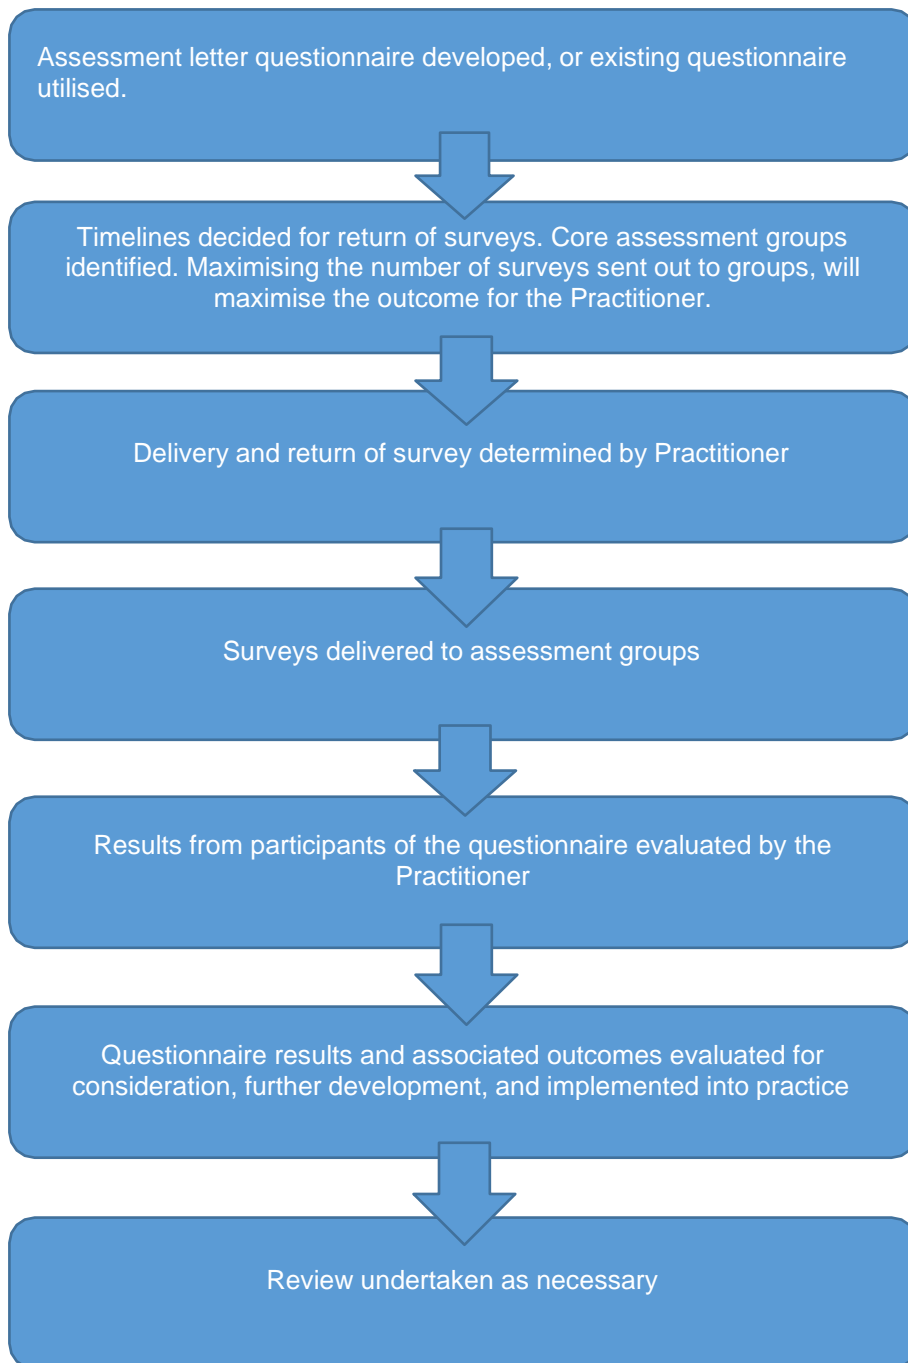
Assessment letter questionnaire developed, or existing questionnaire utilised.

Timelines decided for return of surveys. Core assessment groups identified. Maximising the number of surveys sent out to groups, will maximise the outcome for the Practitioner.

Delivery and return of survey determined by Practitioner

Surveys delivered to assessment groups

Results from participants of the questionnaire evaluated by the Practitioner

Questionnaire results and associated outcomes evaluated for consideration, further development, and implemented into practice

Review undertaken as necessary